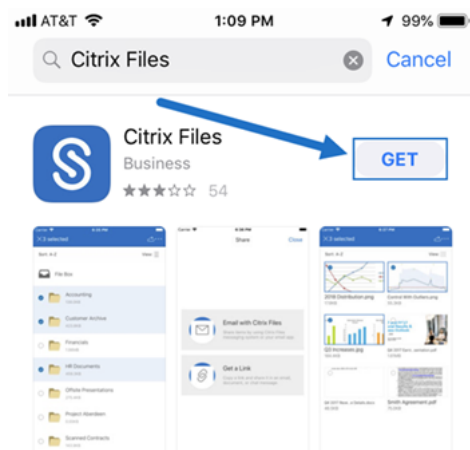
AT&T 1:09 PM 99%

Citrix Files Cancel

Citrix Files
Business
54
GET

3 selected
Sort: A-Z View
File Box
Accounting
Customer Archive
Financials
HR Documents
Offsite Presentations
Project Aberdeen
Scanned Contracts

Share Close
Email with Citrix Files
Get a Link

3 selected
Sort: A-Z View
2016 Distribution.png
Control With Outliers.png
Q3 Increases.jpg
Q4 2017 New...ensions.pdf
Q4 2017 New...ensions.pdf
Smith Agreement.pdf